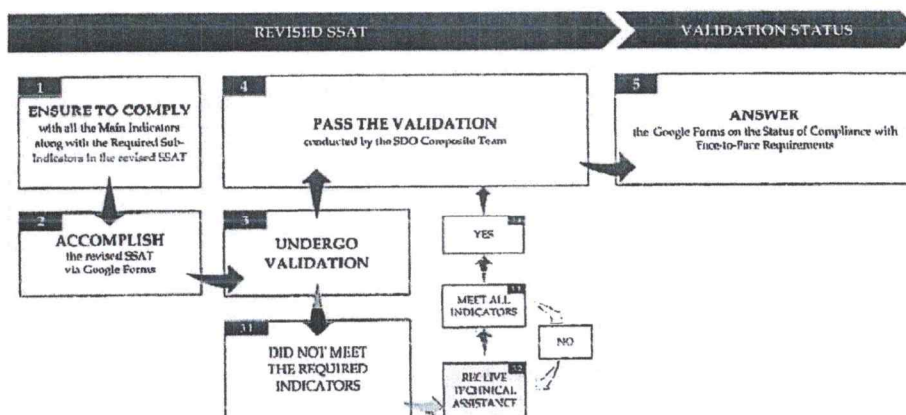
REVISED SSAT

VALIDATION STATUS

1

ENSURE TO COMPLY with all the Main Indicators along with the Required Sub-Indicators in the revised SSAT

4

PASS THE VALIDATION conducted by the SDO Composite Team

5

ANSWER the Google Forms on the Status of Compliance with Face-to-Face Requirements

2

ACCOMPLISH the revised SSAT via Google Forms

3

UNDERGO VALIDATION

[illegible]

YES

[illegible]

MEET ALL INDICATORS

NO

3.1

DID NOT MEET THE REQUIRED INDICATORS

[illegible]

RECEIVE TECHNICAL ASSISTANCE